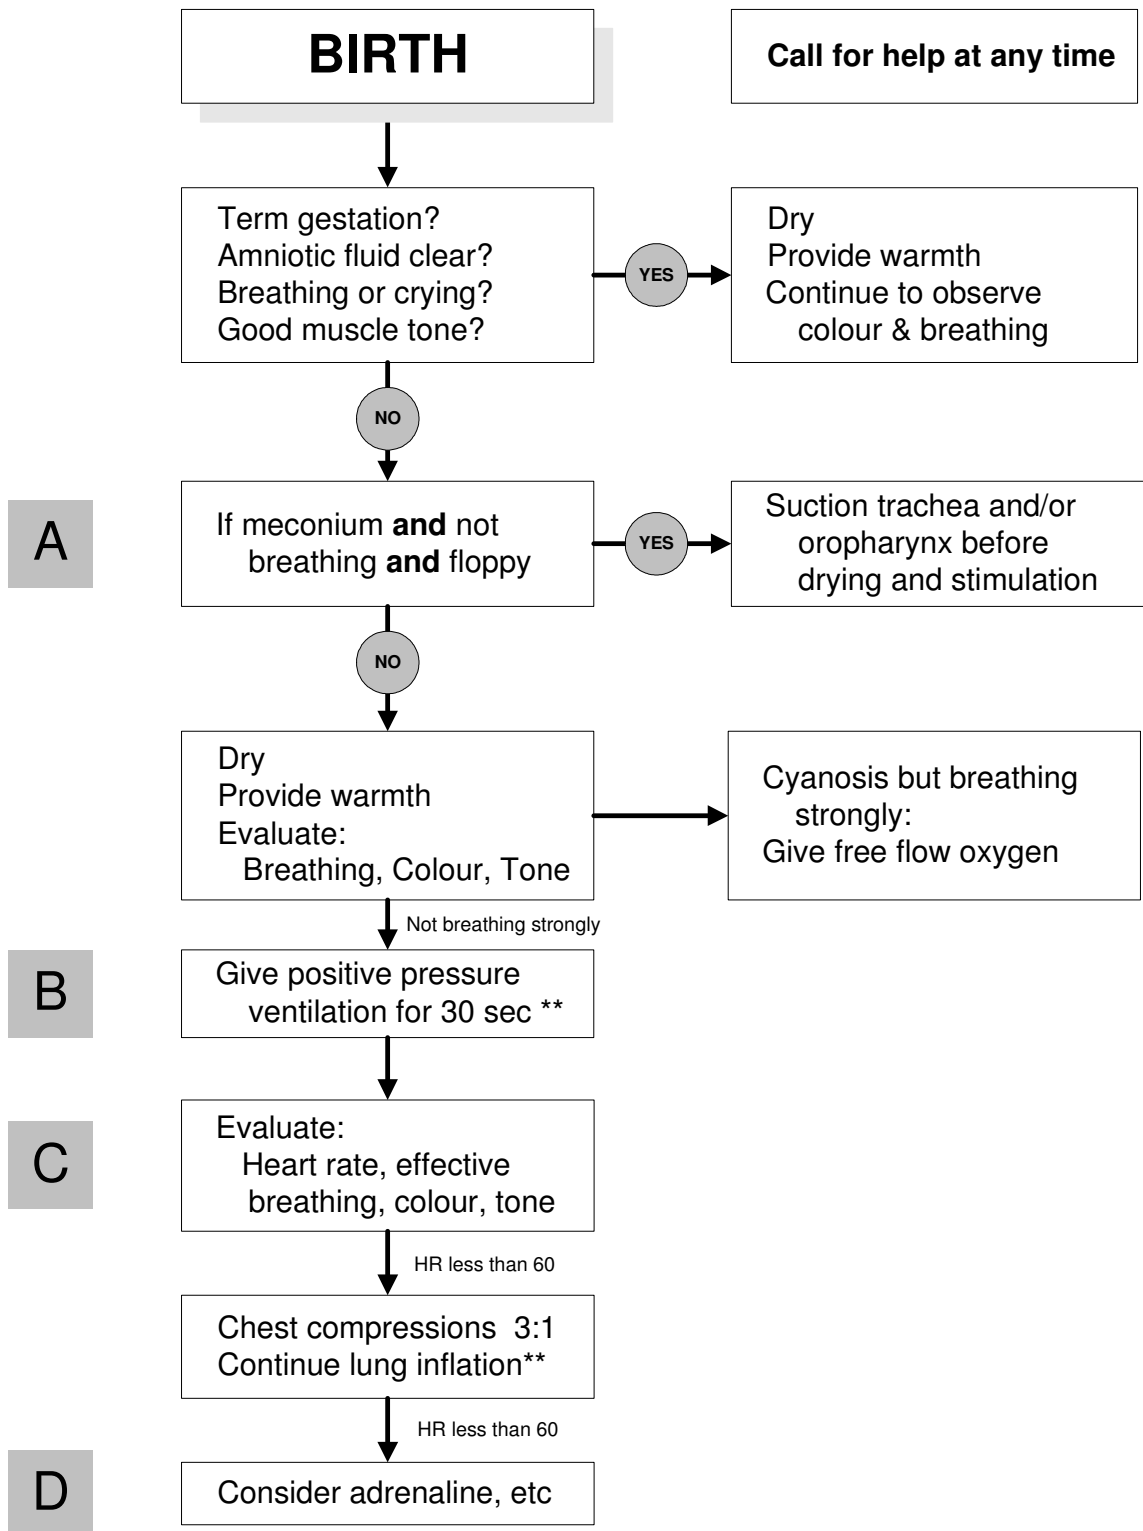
BIRTH

Call for help at any time

Term gestation?
Amniotic fluid clear?
Breathing or crying?
Good muscle tone?

YES

Dry
Provide warmth
Continue to observe colour & breathing

NO

A

If meconium **and** not breathing **and** floppy

YES

Suction trachea and/or oropharynx before drying and stimulation

NO

Dry
Provide warmth
Evaluate:
Breathing, Colour, Tone

Cyanosis but breathing strongly:
Give free flow oxygen

Not breathing strongly

B

Give positive pressure ventilation for 30 sec **

C

Evaluate:
Heart rate, effective breathing, colour, tone

HR less than 60

Chest compressions 3:1
Continue lung inflation**

HR less than 60

D

Consider adrenaline, etc